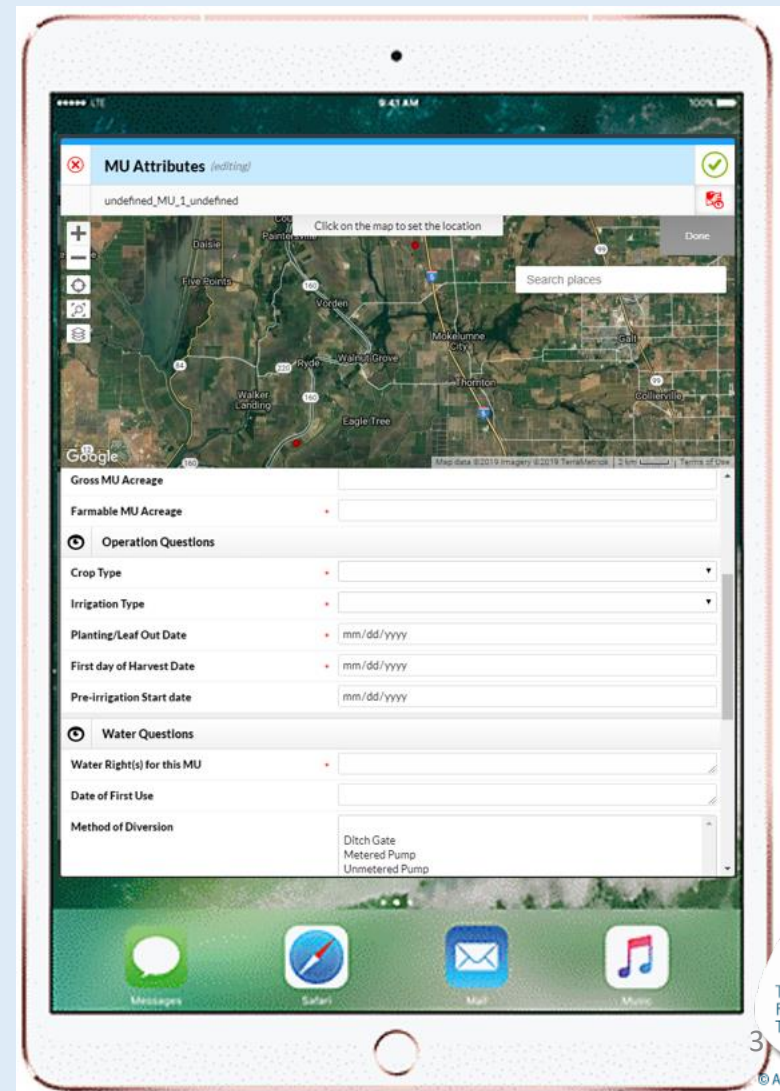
••••• LTE
9:41 AM
100%

MU Attributes (editing)
undefined_MU_1_undefined
Click on the map to set the location
Done
Search places
Daisie
Painterville
Five Points
160
Vorden
99
Mokelumne City
Galt
84
220
Ryde
Walnut Grove
Thornton
99
Collierville
Walker Landing
160
Eagle Tree
5
Google
160
Map data ©2019 Imagery ©2019 TerraMetrics | 2 km | Terms of Use

Gross MU Acreage
Farmable MU Acreage *
Operation Questions
Crop Type *
Irrigation Type *
Planting/Leaf Out Date * mm/dd/yyyy
First day of Harvest Date * mm/dd/yyyy
Pre-irrigation Start date mm/dd/yyyy
Water Questions
Water Right(s) for this MU *
Date of First Use
Method of Diversion
Ditch Gate
Metered Pump
Unmetered Pump

Messages
Safari
Mail
Music

3